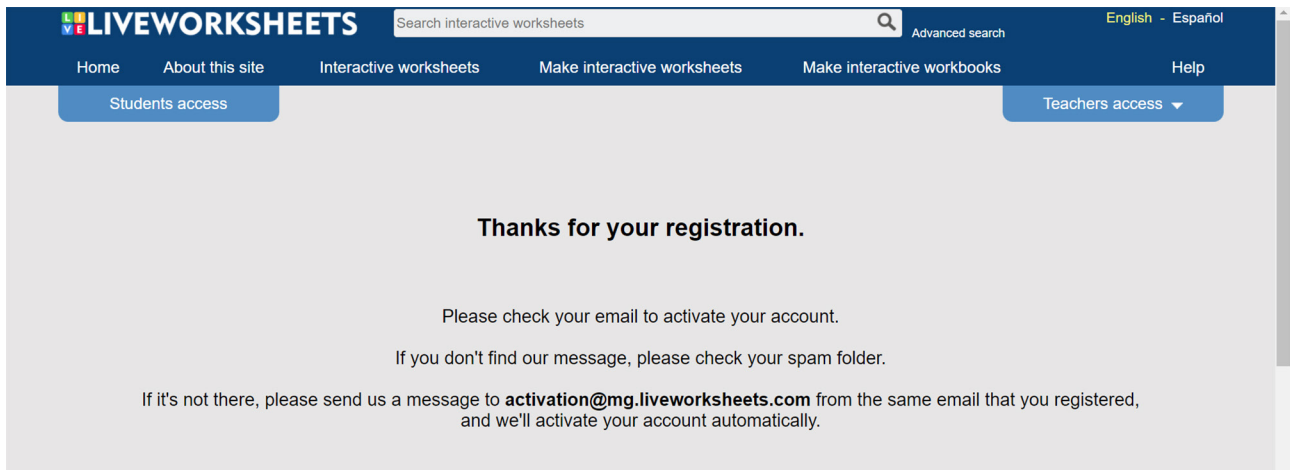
LIVEWORKSHEETS
Search interactive worksheets
Advanced search
English - Español
Home About this site Interactive worksheets Make interactive worksheets Make interactive workbooks Help
Students access
Teachers access

Thanks for your registration.

Please check your email to activate your account.

If you don't find our message, please check your spam folder.

If it's not there, please send us a message to **activation@mg.liveworksheets.com** from the same email that you registered, and we'll activate your account automatically.